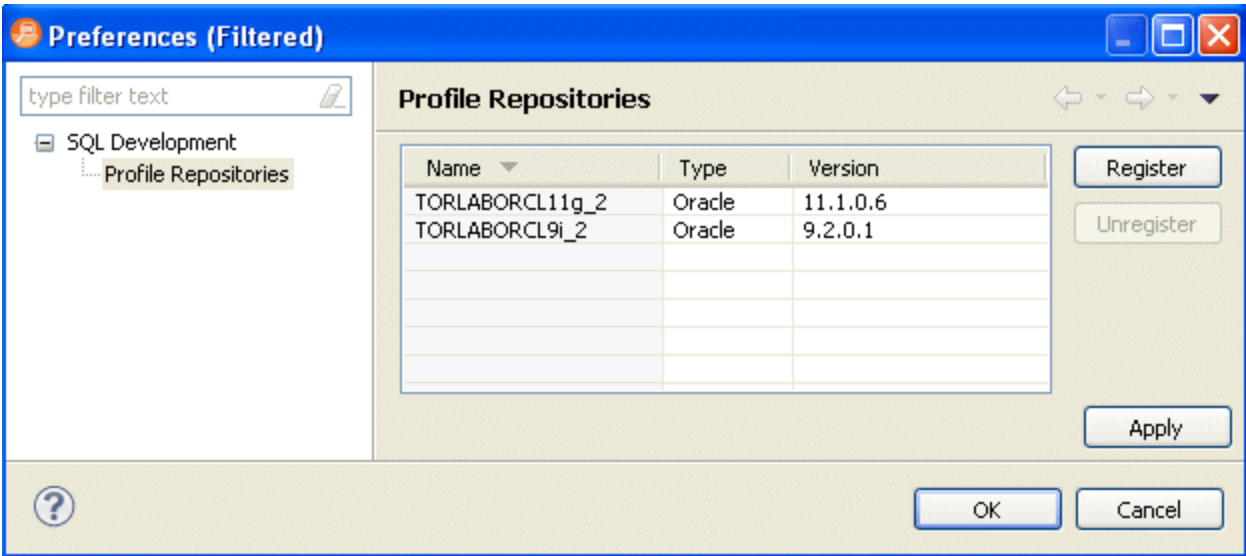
Preferences (Filtered)

type filter text

SQL Development
Profile Repositories

Profile Repositories

| Name | Type | Version |
|---|---|---|
| TORLABORCL11g_2 | Oracle | 11.1.0.6 |
| TORLABORCL9i_2 | Oracle | 9.2.0.1 |

Register
Unregister
Apply

OK
Cancel